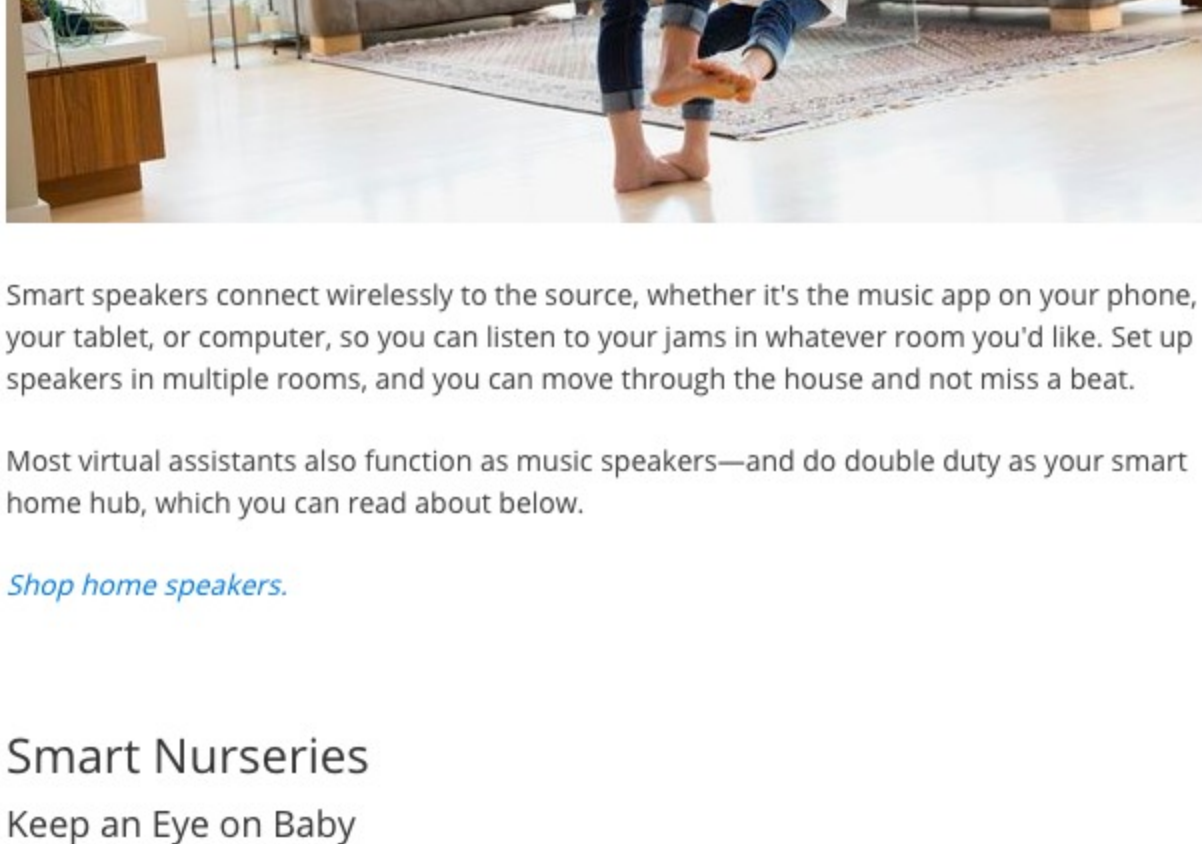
Smart speakers connect wirelessly to the source, whether it's the music app on your phone, your tablet, or computer, so you can listen to your jams in whatever room you'd like. Set up speakers in multiple rooms, and you can move through the house and not miss a beat.

Most virtual assistants also function as music speakers—and do double duty as your smart home hub, which you can read about below.

Shop home speakers.

Smart Nurseries

Keep an Eye on Baby